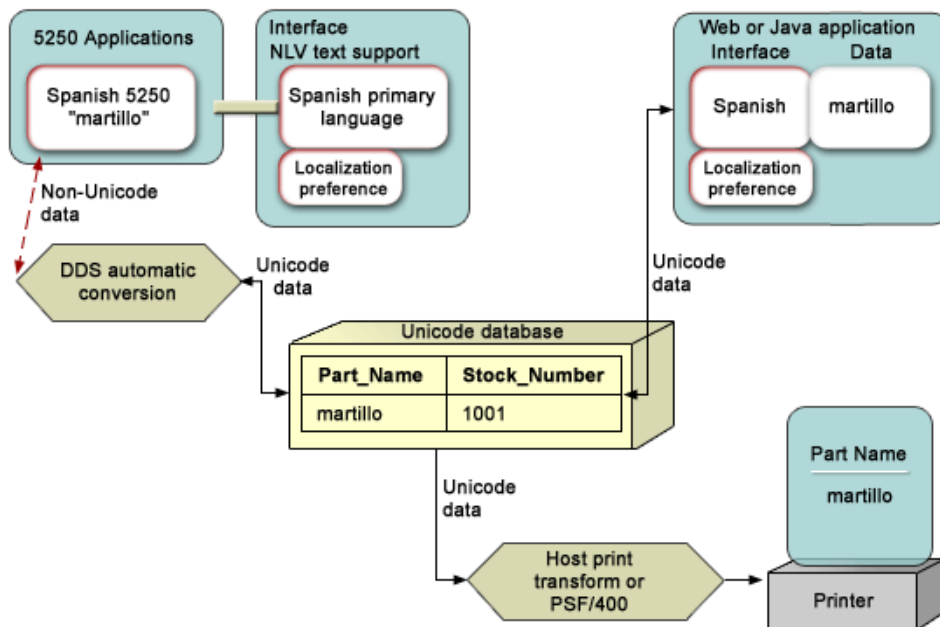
5250 Applications

Spanish 5250 "martillo"

Interface
NLV text support

Spanish primary language

Localization preference

Web or Java application
Interface Data

Spanish

martillo

Localization preference

Non-Unicode data

DDS automatic conversion

Unicode data

Unicode data

Unicode database

| Part_Name | Stock_Number |
|---|---|
| martillo | 1001 |

Unicode data

Host print transform or PSF/400

Part Name

martillo

Printer